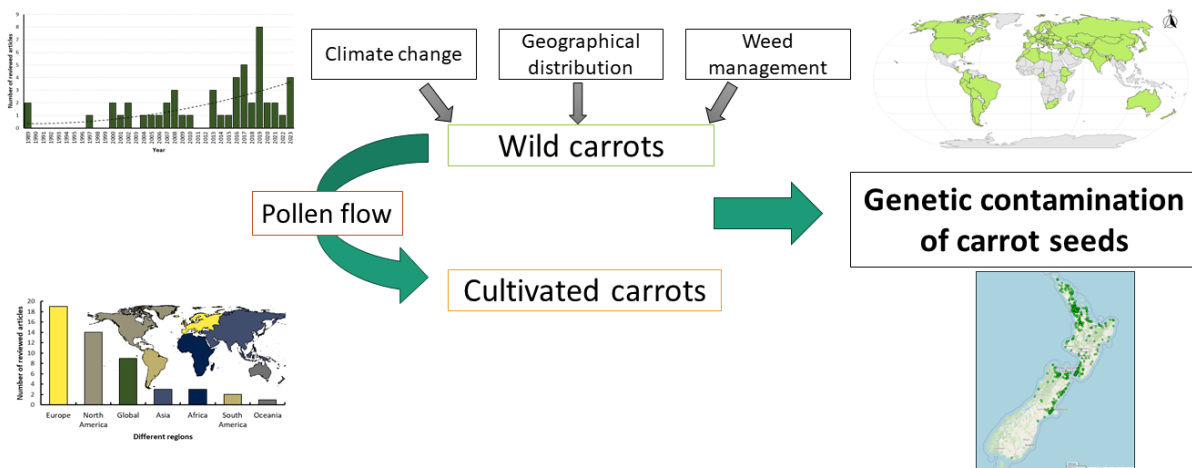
Number of reviewed articles

Year

Climate change

Geographical distribution

Weed management

Wild carrots

Pollen flow

Cultivated carrots

Genetic contamination of carrot seeds

Number of reviewed articles

20
18
16
14
12
10
8
6
4
2
0

Europe North America Global Asia Africa South America Oceania

Different regions